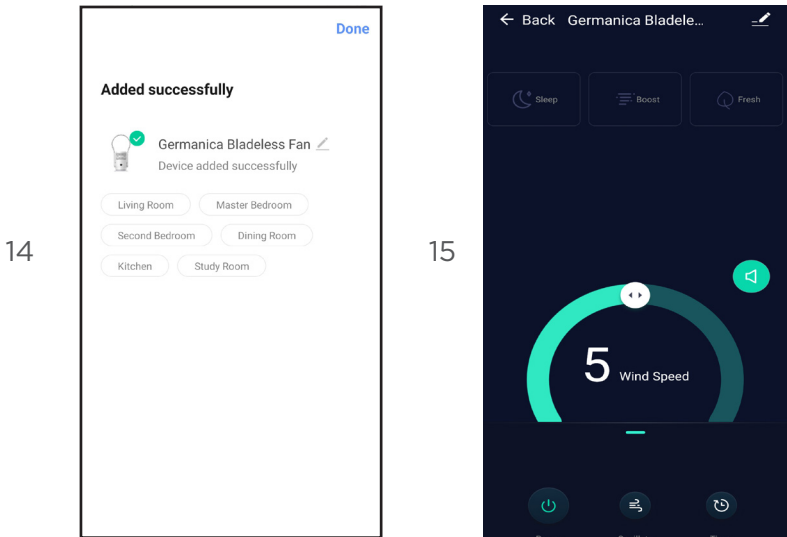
14

Done

Added successfully

Germanica Bladeless Fan

Device added successfully

Living Room
Master Bedroom
Second Bedroom
Dining Room
Kitchen
Study Room

15

← Back Germanica Bladele...

Sleep
Boost
Fresh

5 Wind Speed